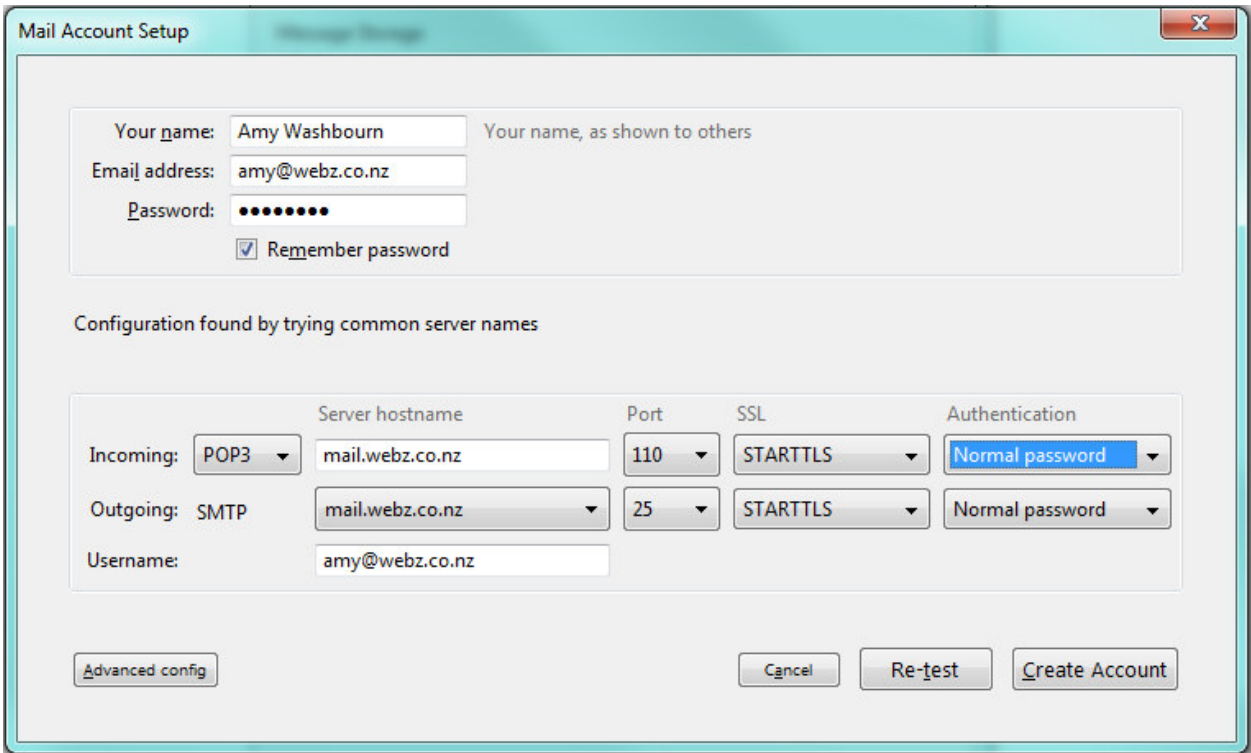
Mail Account Setup

Your name: Amy Washbourn Your name, as shown to others
Email address: amy@webz.co.nz
Password: ●●●●●●●●
Remember password

Configuration found by trying common server names

| | | Server hostname | Port | SSL | Authentication |
|---|---|---|---|---|---|
| Incoming: | POP3 | mail.webz.co.nz | 110 | STARTTLS | Normal password |
| Outgoing: | SMTP | mail.webz.co.nz | 25 | STARTTLS | Normal password |
| Username: | | amy@webz.co.nz | | | |

Advanced config Cancel Re-test Create Account